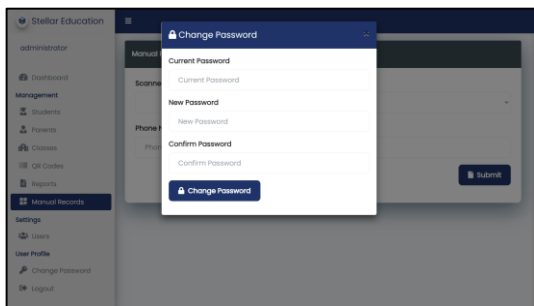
Stellar Education

administrator

Dashboard

Management

Students

Parents

Classes

QR Codes

Reports

Manual Records

Settings

Users

User Profile

Change Password

Logout

Manual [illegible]

Scanne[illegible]

Phone N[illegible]

Phon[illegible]

Submit

Change Password

Current Password

Current Password

New Password

New Password

Confirm Password

Confirm Password

Change Password